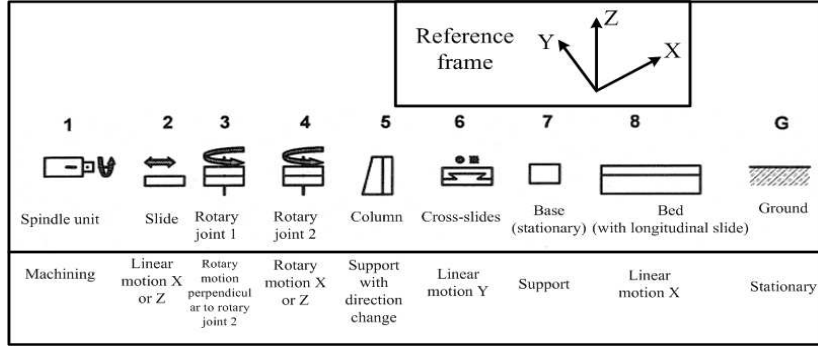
Reference frame

Y Z X

| 1 | 2 | 3 | 4 | 5 | 6 | 7 | 8 | G |
|---|---|---|---|---|---|---|---|---|
| Spindle unit | Slide | Rotary joint 1 | Rotary joint 2 | Column | Cross-slides | Base (stationary) | Bed (with longitudinal slide) | Ground |
| Machining | Linear motion X or Z | Rotary motion perpendicular to rotary joint 2 | Rotary motion X or Z | Support with direction change | Linear motion Y | Support | Linear motion X | Stationary |